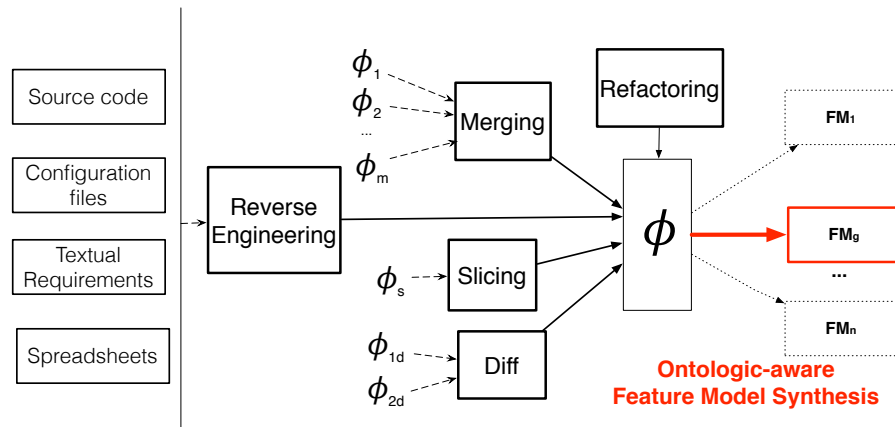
Source code

Configuration files

Textual Requirements

Spreadsheets

Reverse Engineering

$\phi_1$

$\phi_2$

...

$\phi_m$

Merging

Refactoring

$\phi_s$

Slicing

$\phi_{1d}$

$\phi_{2d}$

Diff

$\phi$

FM$_1$

FM$_g$

...

FM$_n$

Ontologic-aware Feature Model Synthesis